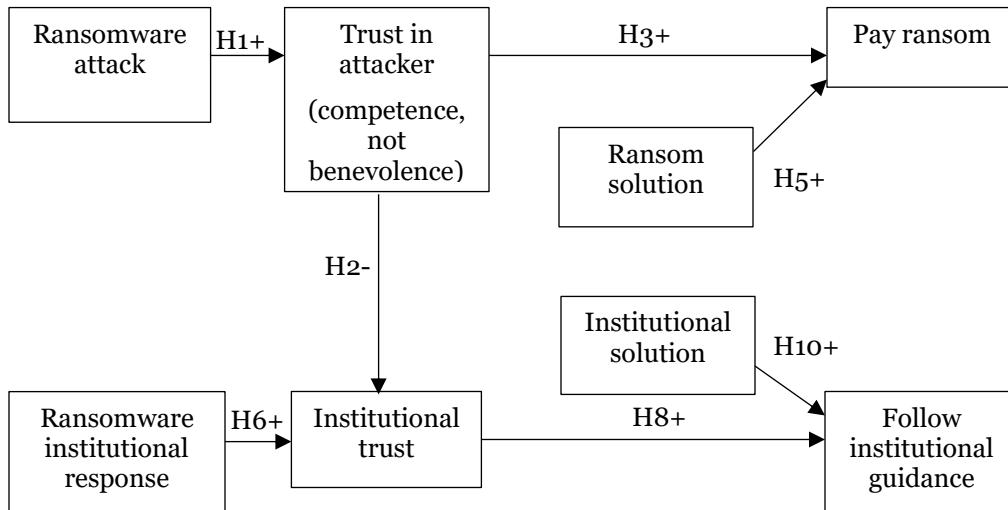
Ransomware attack

H1+

Trust in attacker
(competence, not benevolence)

H3+

Pay ransom

Ransom solution

H5+

H2-

Institutional solution

H10+

Ransomware institutional response

H6+

Institutional trust

H8+

Follow institutional guidance